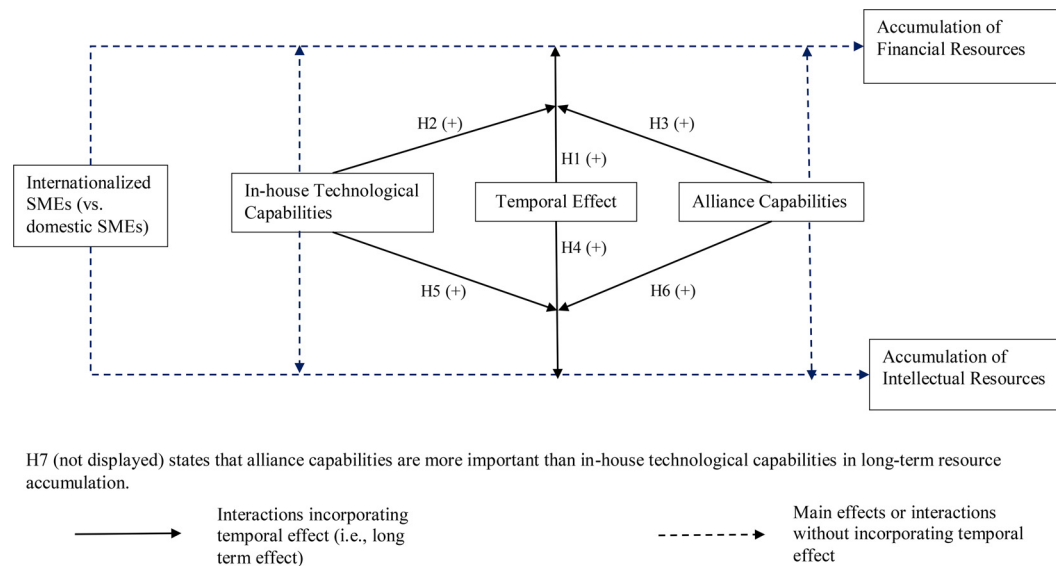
Accumulation of Financial Resources

H2 (+)

H3 (+)

H1 (+)

Internationalized SMEs (vs. domestic SMEs)

In-house Technological Capabilities

Temporal Effect

Alliance Capabilities

H4 (+)

H5 (+)

H6 (+)

Accumulation of Intellectual Resources

H7 (not displayed) states that alliance capabilities are more important than in-house technological capabilities in long-term resource accumulation.

Interactions incorporating temporal effect (i.e., long term effect)

Main effects or interactions without incorporating temporal effect